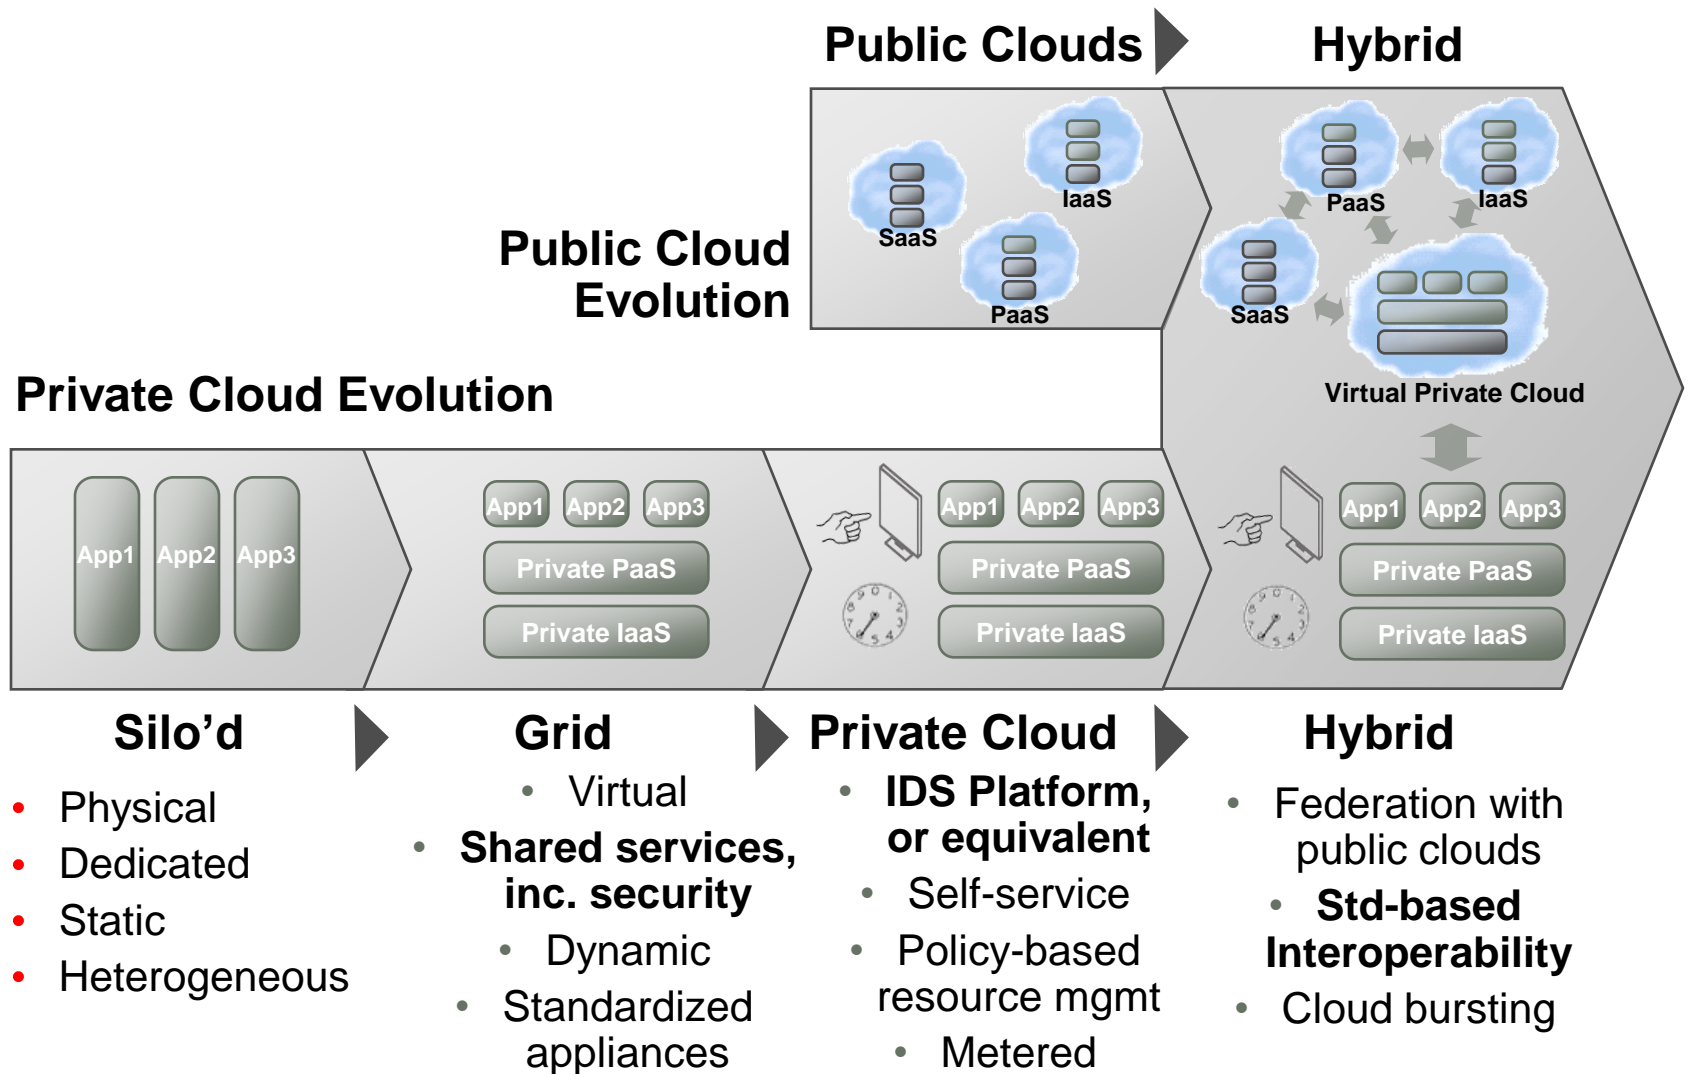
Public Clouds

Hybrid

Public Cloud Evolution

SaaS

IaaS

PaaS

PaaS

IaaS

SaaS

Virtual Private Cloud

Private Cloud Evolution

App1 App2 App3

App1 App2 App3

Private PaaS

Private IaaS

App1 App2 App3

Private PaaS

Private IaaS

App1 App2 App3

Private PaaS

Private IaaS

Silo'd

- Physical
- Dedicated
- Static
- Heterogeneous

Grid

- Virtual
- Shared services, inc. security
- Dynamic
- Standardized appliances

Private Cloud

- IDS Platform, or equivalent
- Self-service
- Policy-based resource mgmt
- Metered

Hybrid

- Federation with public clouds
- Std-based Interoperability
- Cloud bursting